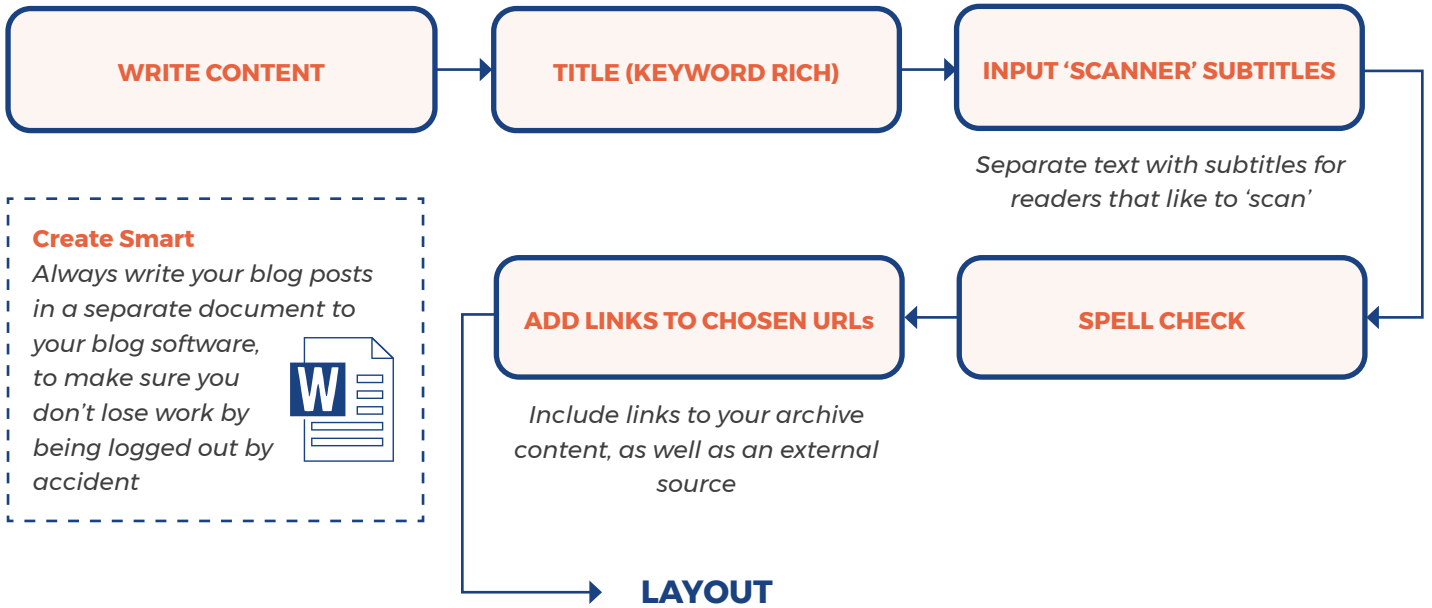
WRITE CONTENT

TITLE (KEYWORD RICH)

INPUT 'SCANNER' SUBTITLES

Separate text with subtitles for readers that like to 'scan'

Create Smart
Always write your blog posts in a separate document to your blog software, to make sure you don't lose work by being logged out by accident

W

ADD LINKS TO CHOSEN URLs

SPELL CHECK

Include links to your archive content, as well as an external source

LAYOUT